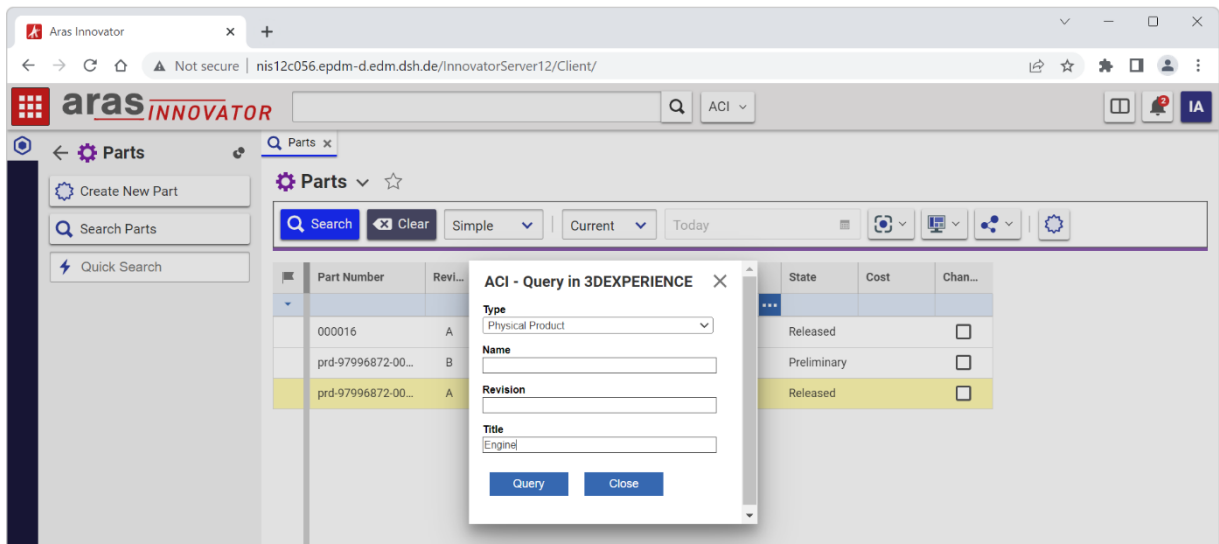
Aras Innovator ×
+

Not secure | nis12c056.epdm-d.edm.dsh.de/InnovatorServer12/Client/

aras INNOVATOR

ACI

IA

Parts

Create New Part

Search Parts

Quick Search

Parts ×

Parts

Search Clear Simple Current Today

| | Part Number | Revi... | State | Cost | Chan... |
|---|---|---|---|---|---|
| | 000016 | A | Released | | |
| | prd-97996872-00... | B | Preliminary | | |
| | prd-97996872-00... | A | Released | | |

ACI - Query in 3DEXPERIENCE

Type
Physical Product

Name

Revision

Title
Engine

Query Close